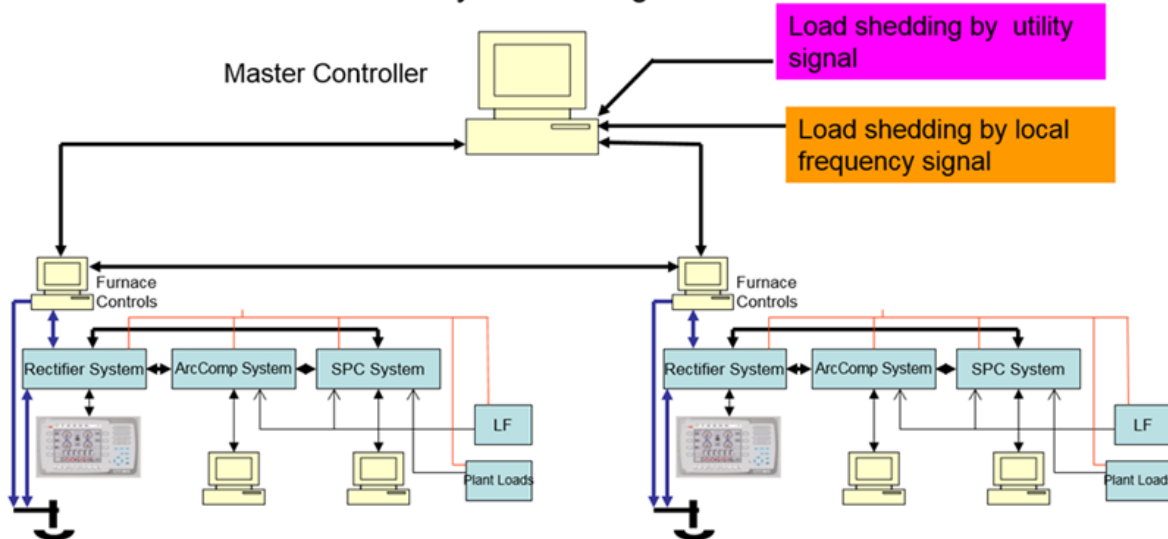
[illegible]

Master Controller

Load shedding by utility signal

Load shedding by local frequency signal

Furnace Controls

Rectifier System

ArcComp System

SPC System

LF

Plant Loads

Furnace Controls

Rectifier System

ArcComp System

SPC System

LF

Plant Load